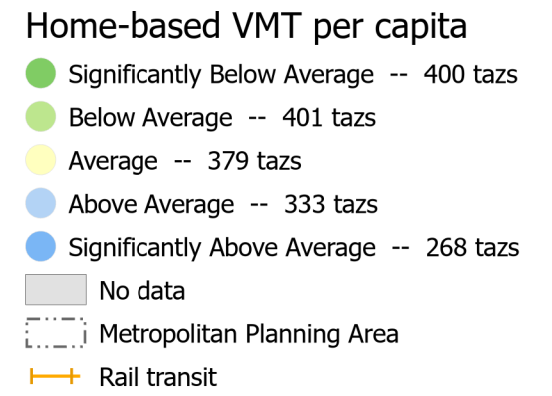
Home-based VMT per capita

Significantly Below Average -- 400 tazs

Below Average -- 401 tazs

Average -- 379 tazs

Above Average -- 333 tazs

Significantly Above Average -- 268 tazs

No data

Metropolitan Planning Area

Rail transit